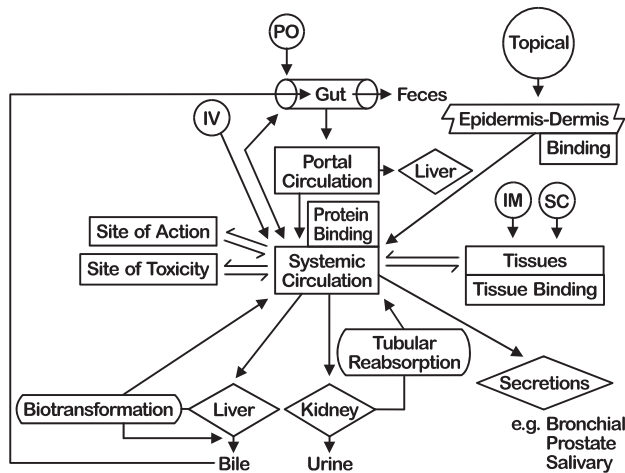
PO

Topical

Gut

Feces

IV

Epidermis-Dermis

Binding

Portal Circulation

Liver

Protein Binding

IM

SC

Site of Action

Site of Toxicity

Systemic Circulation

Tissues

Tissue Binding

Tubular Reabsorption

Secretions

Biotransformation

Liver

Kidney

e.g. Bronchial
Prostate
Salivary

Bile

Urine